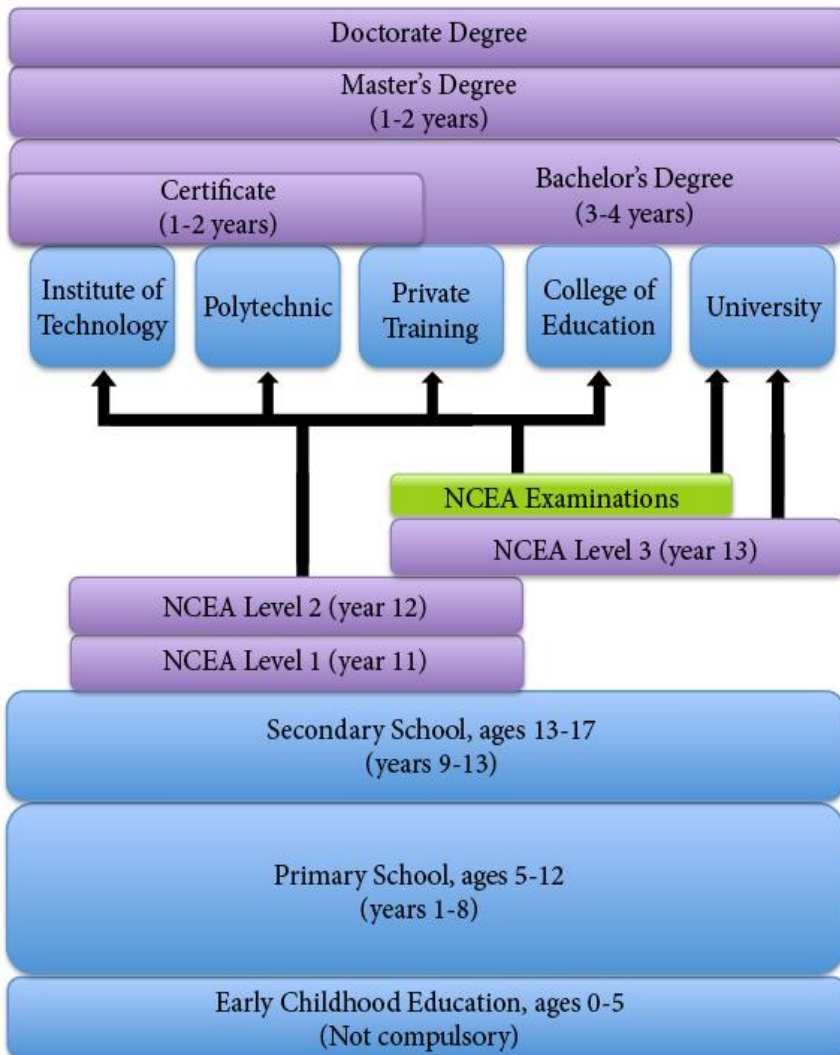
Doctorate Degree

Master's Degree
(1-2 years)

Certificate
(1-2 years)

Bachelor's Degree
(3-4 years)

Institute of Technology

Polytechnic

Private Training

College of Education

University

NCEA Examinations

NCEA Level 3 (year 13)

NCEA Level 2 (year 12)

NCEA Level 1 (year 11)

Secondary School, ages 13-17
(years 9-13)

Primary School, ages 5-12
(years 1-8)

Early Childhood Education, ages 0-5
(Not compulsory)